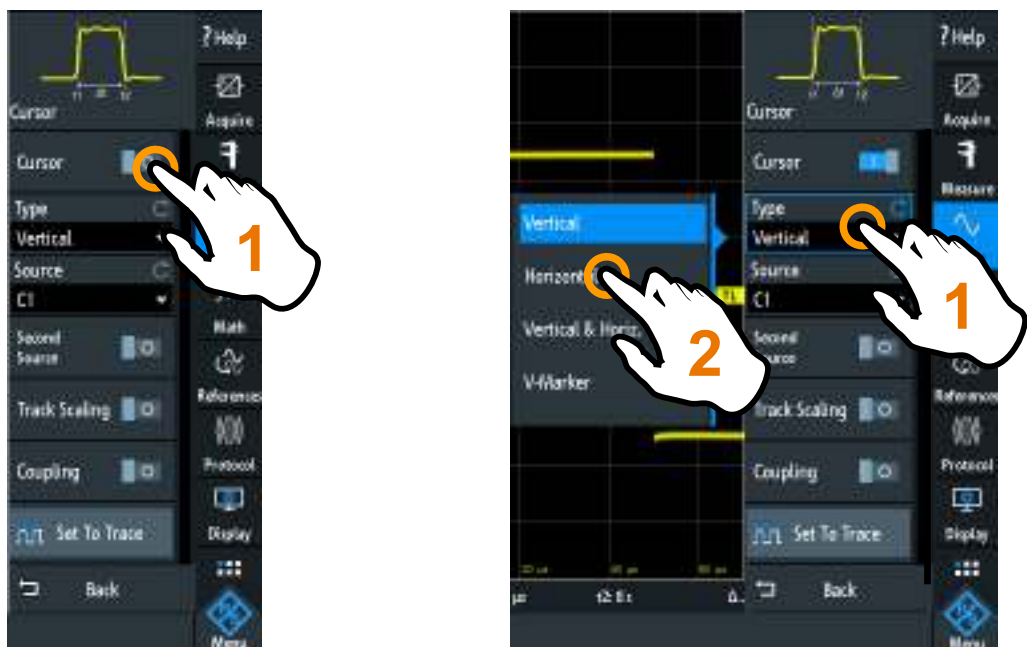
? Help
Acquire
Cursor
Cursor
Type
Vertical
Source
C1
Second Source
Track Scaling
Coupling
Set To Trace
Back
Math
References
Protocol
Display
Menu
1

Vertical
Horizont
Vertical & Horiz.
V-Marker
2
? Help
Acquire
Cursor
Cursor
Measure
Type
Vertical
Source
C1
Second Source
Track Scaling
Coupling
Set To Trace
Back
References
Protocol
Display
Menu
1